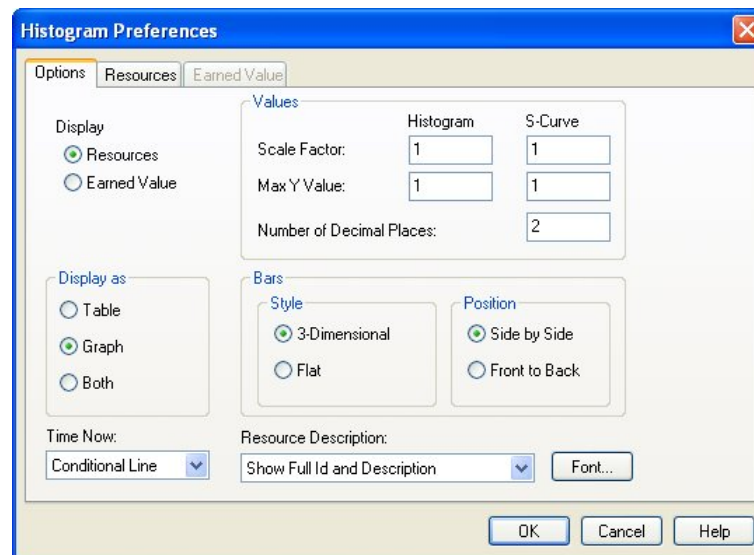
Histogram Preferences

Options | Resources | Earned Value

Display
Resources
Earned Value

Values
Histogram
S-Curve
Scale Factor: 1 1
Max Y Value: 1 1
Number of Decimal Places: 2

Display as
Table
Graph
Both

Bars
Style
3-Dimensional
Flat
Position
Side by Side
Front to Back

Time Now:
Conditional Line

Resource Description:
Show Full Id and Description

Font...

OK
Cancel
Help